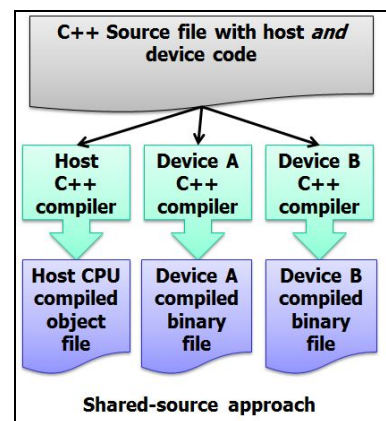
C++ Source file with host *and* device code

Host C++ compiler

Device A C++ compiler

Device B C++ compiler

Host CPU compiled object file

Device A compiled binary file

Device B compiled binary file

Shared-source approach